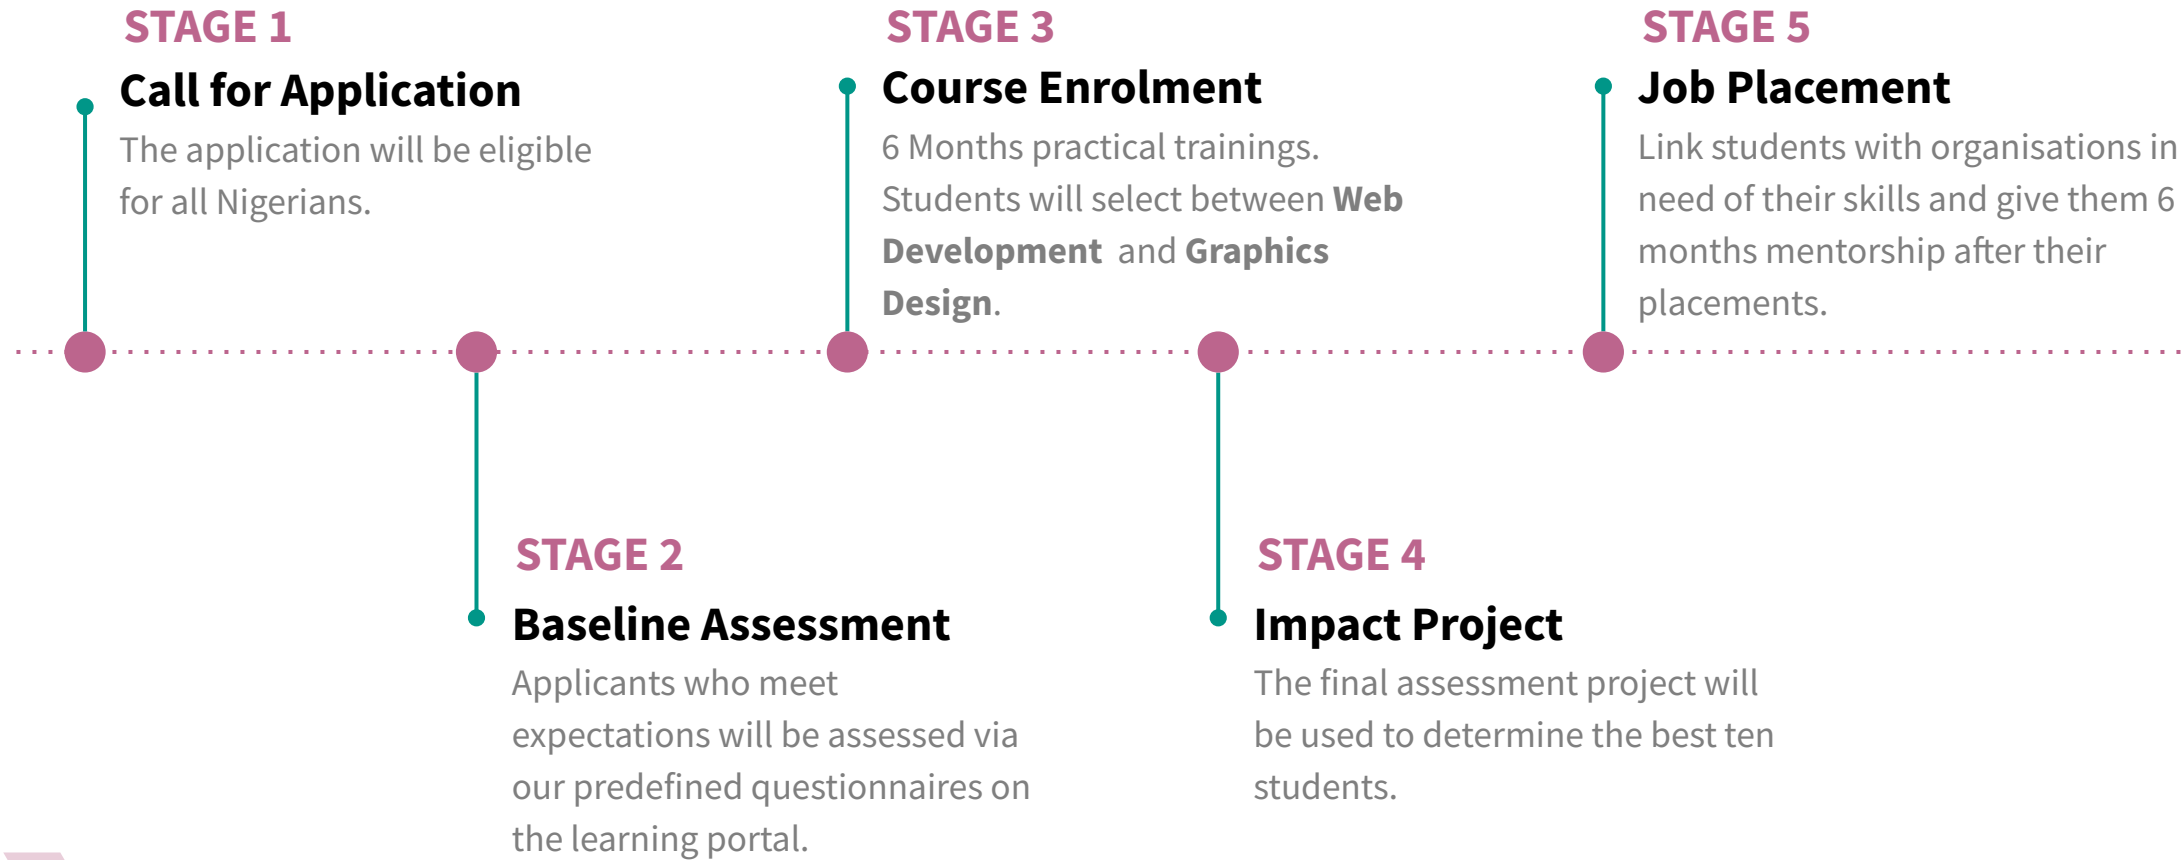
STAGE 1
Call for Application
The application will be eligible for all Nigerians.

STAGE 3
Course Enrolment
6 Months practical trainings. Students will select between **Web Development** and **Graphics Design**.

STAGE 5
Job Placement
Link students with organisations in need of their skills and give them 6 months mentorship after their placements.

STAGE 2
Baseline Assessment
Applicants who meet expectations will be assessed via our predefined questionnaires on the learning portal.

STAGE 4
Impact Project
The final assessment project will be used to determine the best ten students.